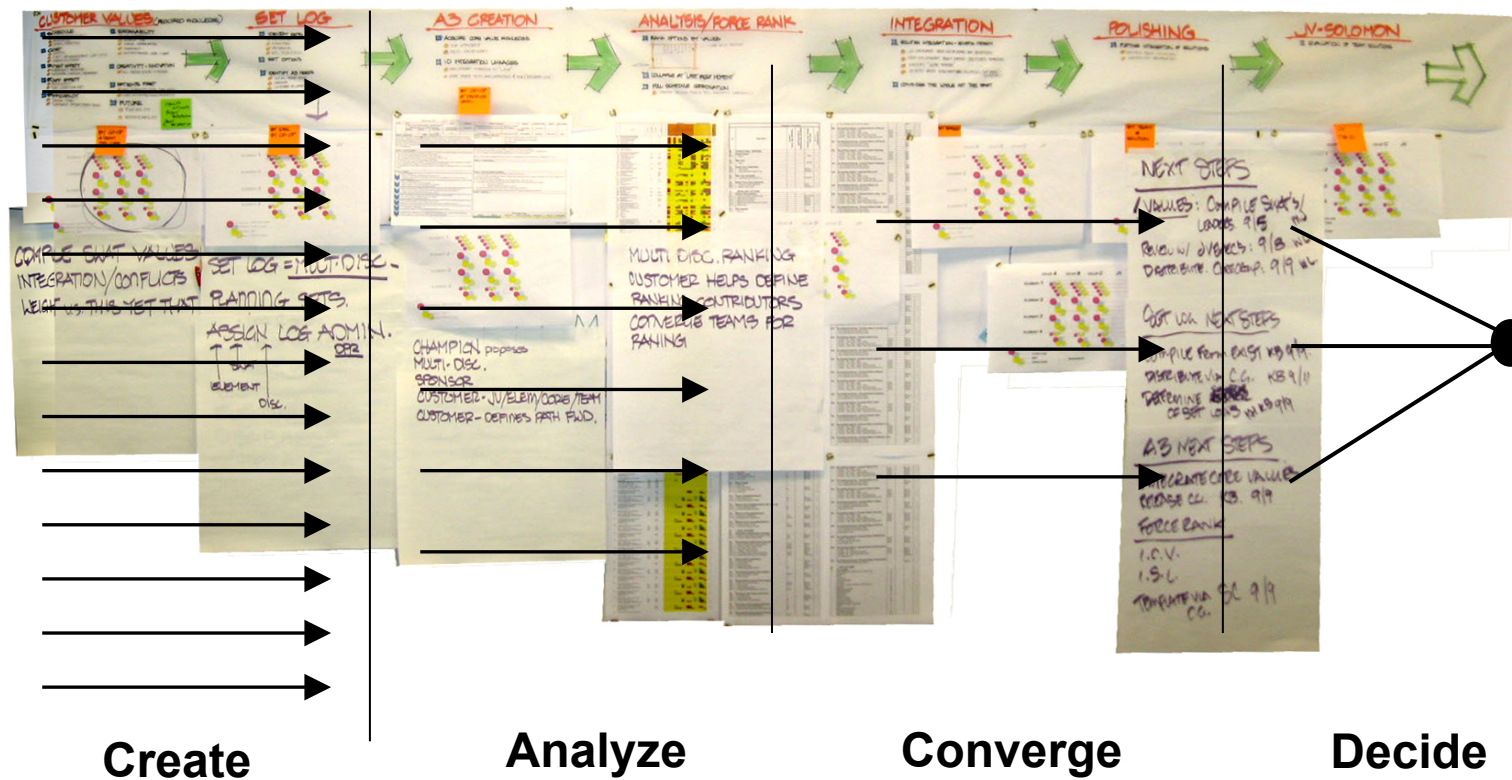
CUSTOMER VALUES

SET LOG

A3 CREATION

ANALYSIS/FORCE RANK

INTEGRATION

POLISHING

N-SOLOMON

NEXT STEPS

VALUES: COMPILE SKAT'S/ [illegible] 9/5

REVIEW W/ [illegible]: 9/8

DISTRIBUTE: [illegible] 9/9

SET LOG NEXT STEPS

COMPILE FORM EXIST KB 9/9

DISTRIBUTE VIA C.G. KB 9/11

DETERMINE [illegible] OF SET LOGS KB 9/9

A3 NEXT STEPS

INTEGRATE CORE VALUES

RELEASE CG. KB 9/9

FORCE RANK

I.C.V.

I.S.L.

TEMPLATE VIA SC 9/9 C.G.

COMPILE SKAT VALUES

INTEGRATION/CONFLICTS

WEIGH vs. THIS YET THAT

SET LOG = MULTI-DISC.

PLANNING SETS.

ASSIGN LOG ADMIN. OPR

ELEMENT

DISC.

CHAMPION proposes

MULTI-DISC.

SPONSOR

CUSTOMER - JV/ELEM/CORE/TEAM

CUSTOMER - DEFINES PATH FWD.

MULTI DISC. RANKING

CUSTOMER HELPS DEFINE

RANKING CONTRIBUTORS

CONVERGE TEAMS FOR

RANKING

Create

Analyze

Converge

Decide